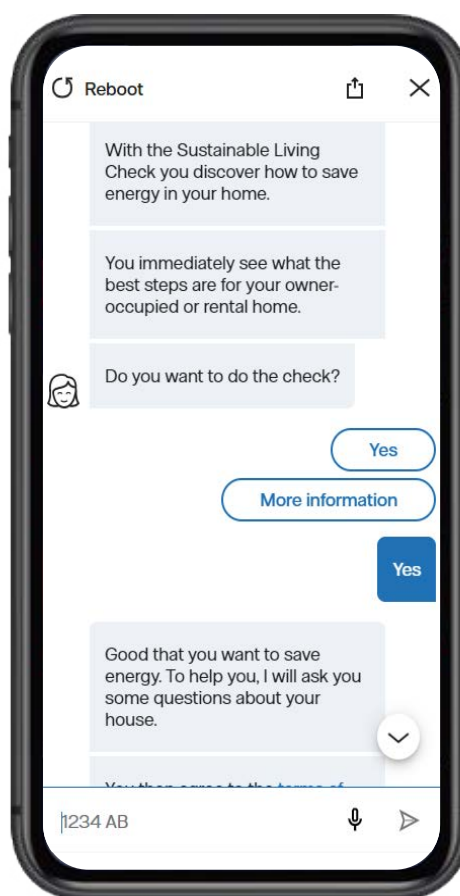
Reboot

With the Sustainable Living Check you discover how to save energy in your home.

You immediately see what the best steps are for your owner-occupied or rental home.

Do you want to do the check?

Yes

More information

Yes

Good that you want to save energy. To help you, I will ask you some questions about your house.

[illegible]

1234 AB